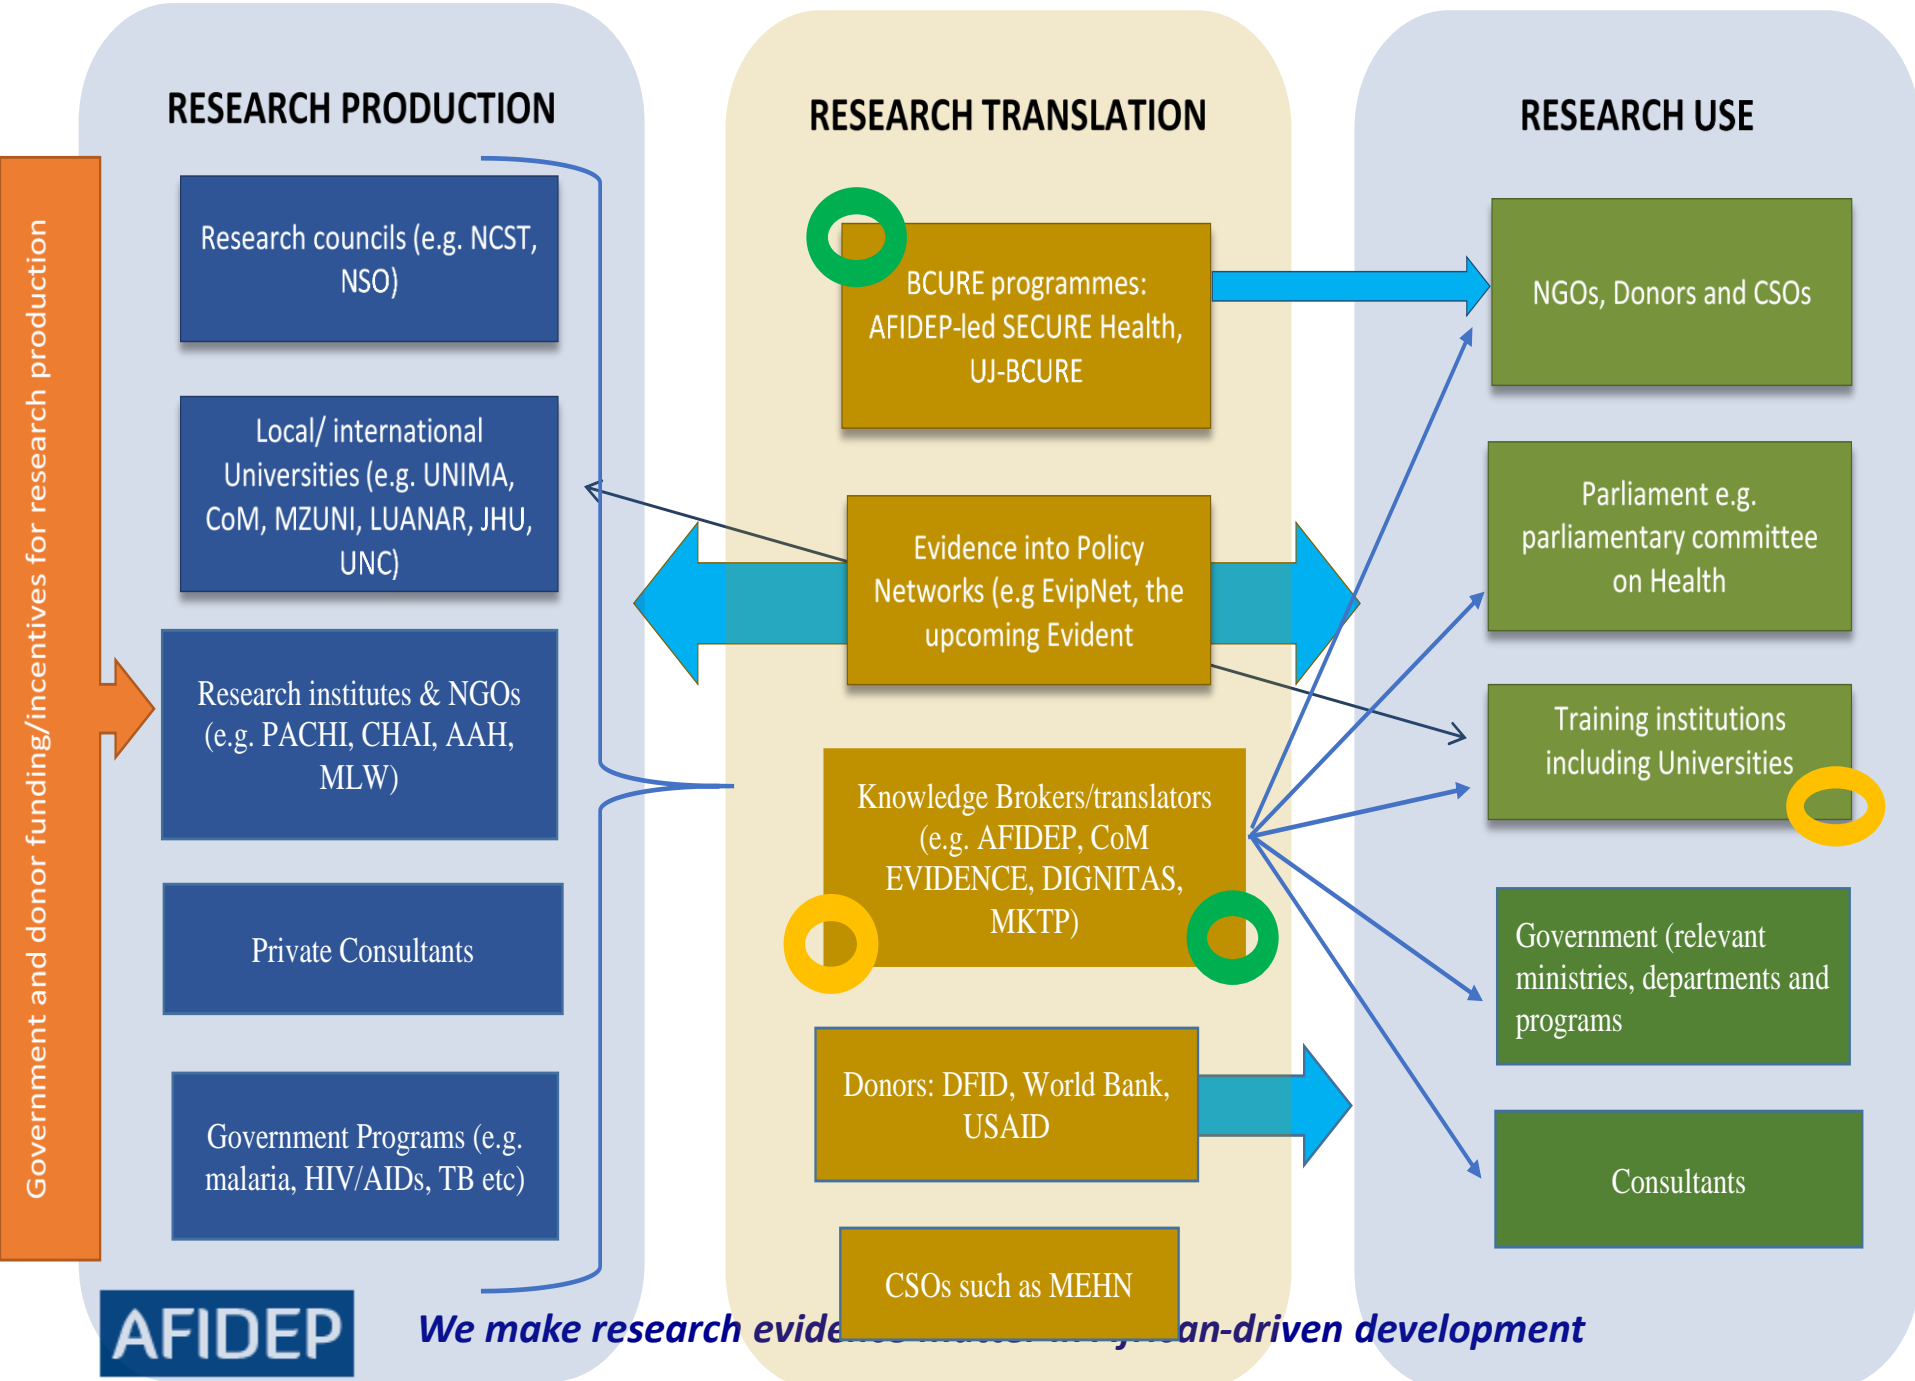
RESEARCH PRODUCTION

RESEARCH TRANSLATION

RESEARCH USE

Government and donor funding/incentives for research production

Research councils (e.g. NCST, NSO)

Local/ international Universities (e.g. UNIMA, CoM, MZUNI, LUANAR, JHU, UNC)

Research institutes & NGOs (e.g. PACHI, CHAI, AAH, MLW)

Private Consultants

Government Programs (e.g. malaria, HIV/AIDs, TB etc)

BCURE programmes: AFIDEP-led SECURE Health, UJ-BCURE

Evidence into Policy Networks (e.g EvipNet, the upcoming Evident

Knowledge Brokers/translators (e.g. AFIDEP, CoM EVIDENCE, DIGNITAS, MKTP)

Donors: DFID, World Bank, USAID

CSOs such as MEHN

NGOs, Donors and CSOs

Parliament e.g. parliamentary committee on Health

Training institutions including Universities

Government (relevant ministries, departments and programs

Consultants

AFIDEP

We make research evide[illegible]an-driven development